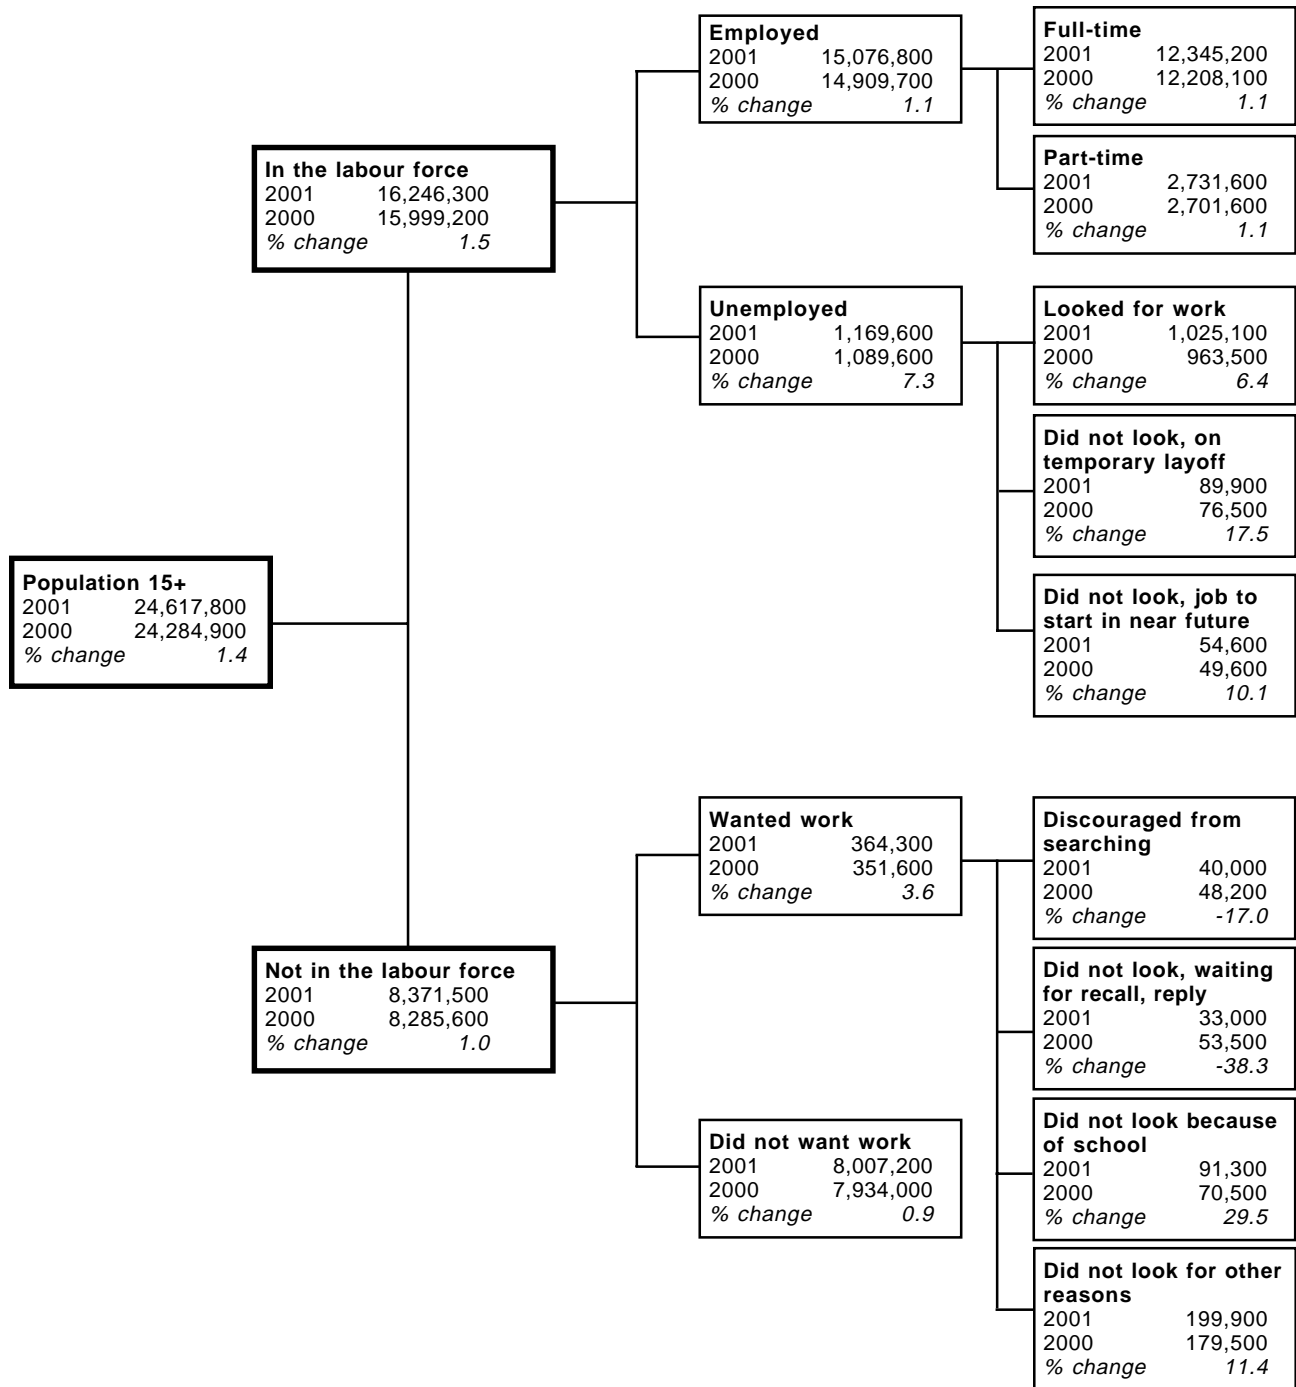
Population 15+
2001 24,617,800
2000 24,284,900
% change 1.4

In the labour force
2001 16,246,300
2000 15,999,200
% change 1.5

Employed
2001 15,076,800
2000 14,909,700
% change 1.1

Full-time
2001 12,345,200
2000 12,208,100
% change 1.1

Part-time
2001 2,731,600
2000 2,701,600
% change 1.1

Unemployed
2001 1,169,600
2000 1,089,600
% change 7.3

Looked for work
2001 1,025,100
2000 963,500
% change 6.4

Did not look, on temporary layoff
2001 89,900
2000 76,500
% change 17.5

Did not look, job to start in near future
2001 54,600
2000 49,600
% change 10.1

Not in the labour force
2001 8,371,500
2000 8,285,600
% change 1.0

Wanted work
2001 364,300
2000 351,600
% change 3.6

Discouraged from searching
2001 40,000
2000 48,200
% change -17.0

Did not look, waiting for recall, reply
2001 33,000
2000 53,500
% change -38.3

Did not look because of school
2001 91,300
2000 70,500
% change 29.5

Did not look for other reasons
2001 199,900
2000 179,500
% change 11.4

Did not want work
2001 8,007,200
2000 7,934,000
% change 0.9